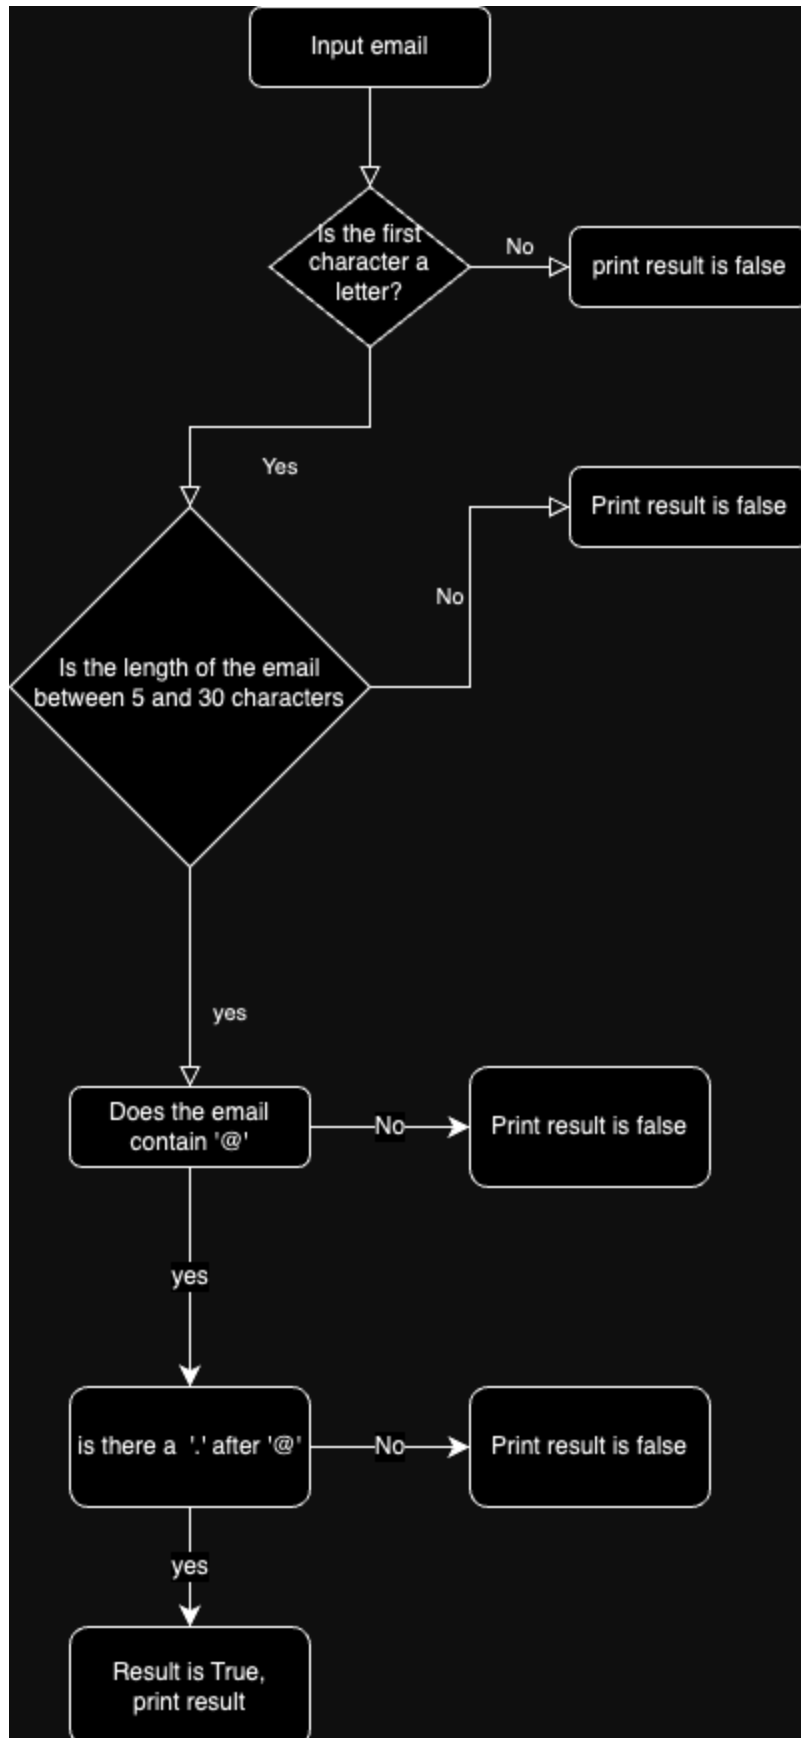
Input email

Is the first character a letter?

No

print result is false

Yes

Print result is false

No

Is the length of the email between 5 and 30 characters

yes

Does the email contain '@'

No

Print result is false

yes

is there a '.' after '@'

No

Print result is false

yes

Result is True, print result